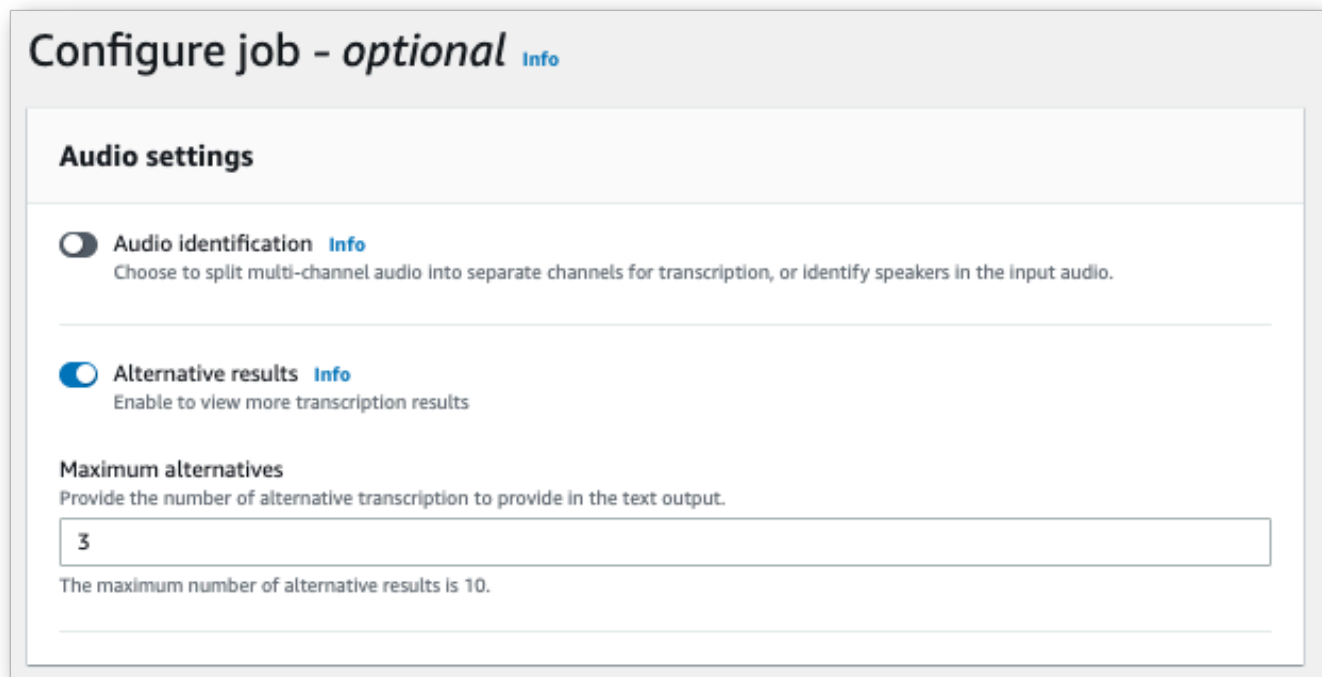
Configure job - *optional* Info

Audio settings

Audio identification Info
Choose to split multi-channel audio into separate channels for transcription, or identify speakers in the input audio.

Alternative results Info
Enable to view more transcription results

Maximum alternatives
Provide the number of alternative transcription to provide in the text output.

3

The maximum number of alternative results is 10.